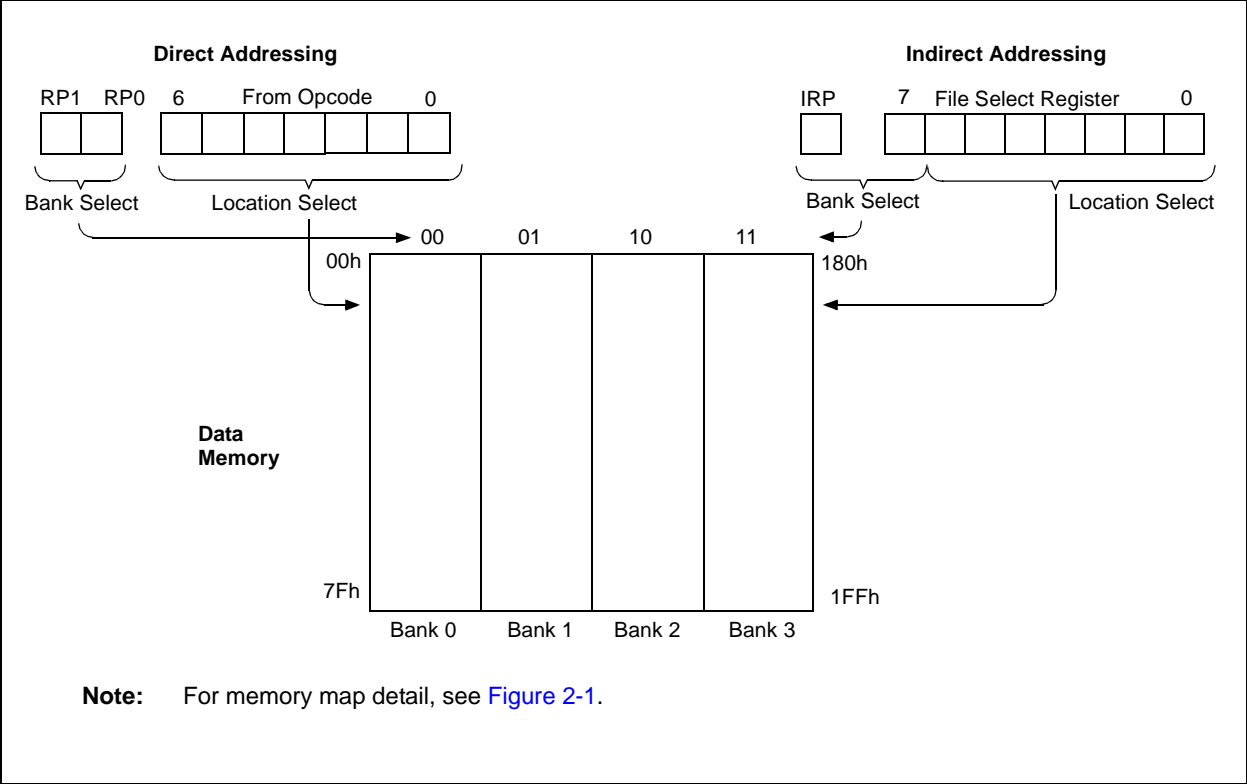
Direct Addressing

RP1 RP0 6 From Opcode 0

Bank Select Location Select

Indirect Addressing

IRP 7 File Select Register 0

Bank Select Location Select

00 01 10 11

00h

180h

Data Memory

7Fh

1FFh

Bank 0 Bank 1 Bank 2 Bank 3

Note: For memory map detail, see Figure 2-1.